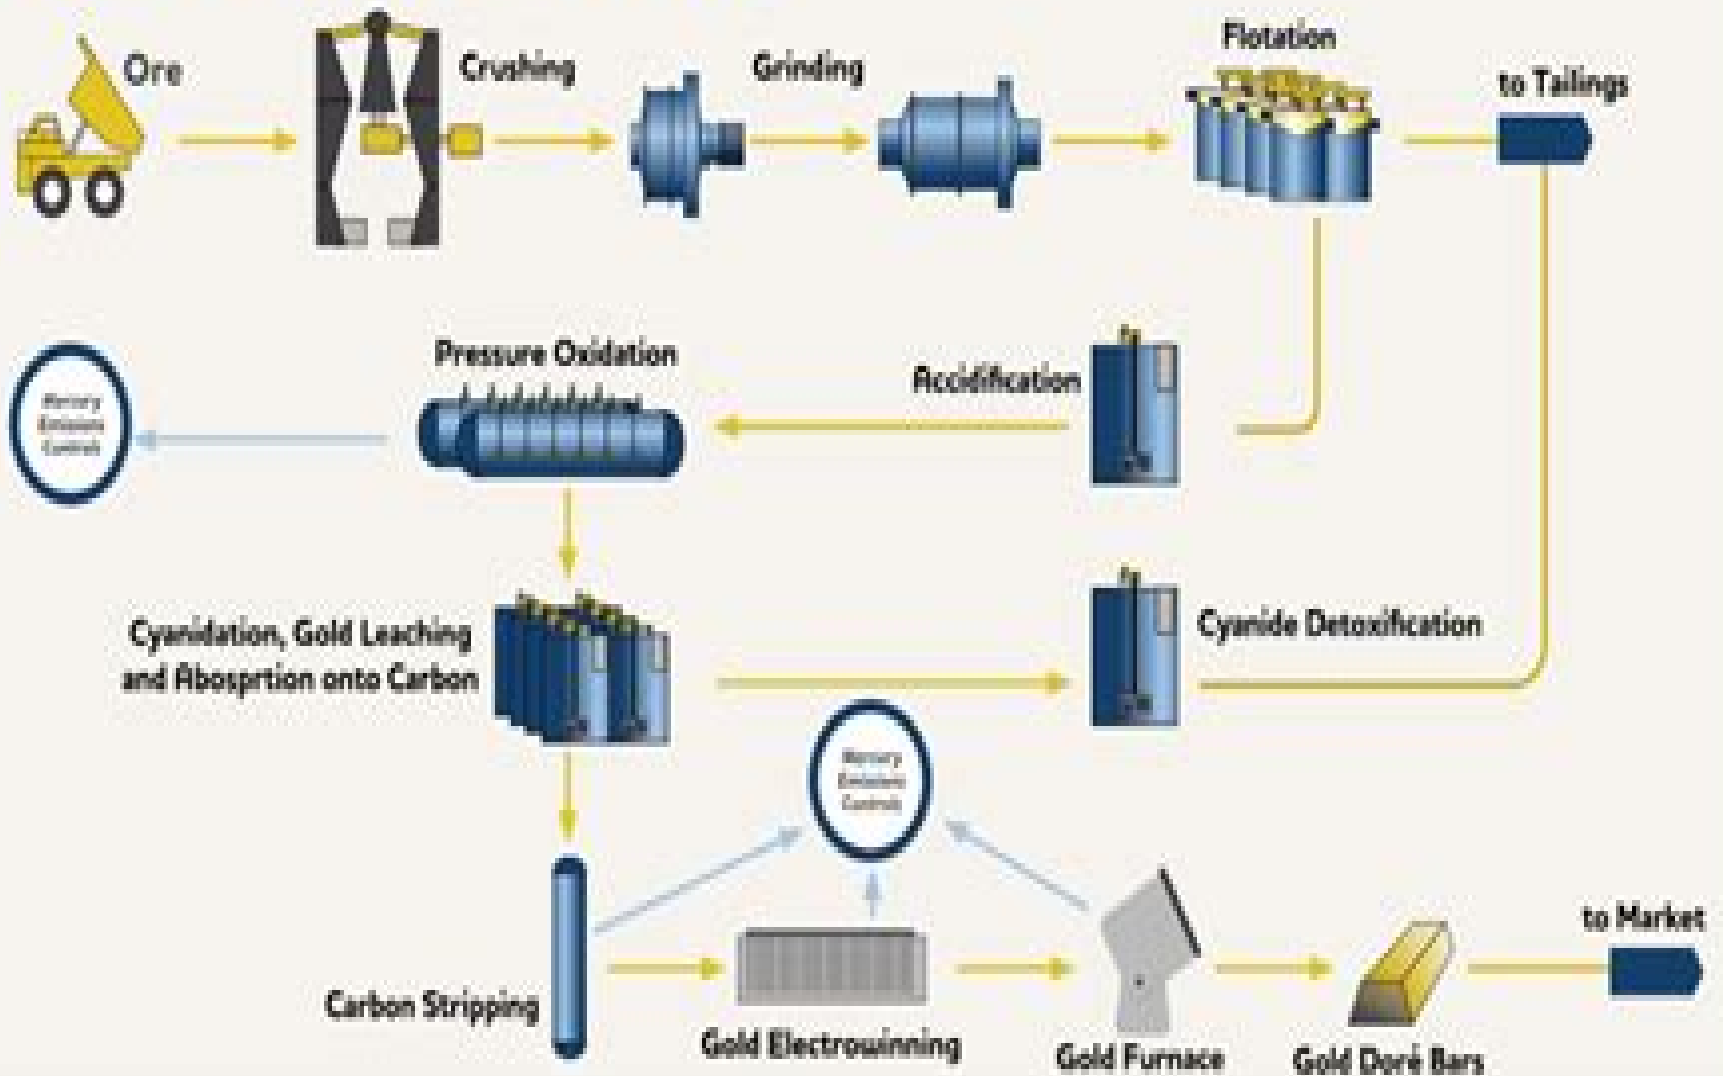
Ore

Crushing

Grinding

Flotation

to Tailings

Pressure Oxidation

Accidification

Mercury Emissions Controls

Cyanidation, Gold Leaching and Abosprtion onto Carbon

Cyanide Detoxification

Mercury Emissions Controls

Carbon Stripping

Gold Electrowinning

Gold Furnace

Gold Doré Bars

to Market